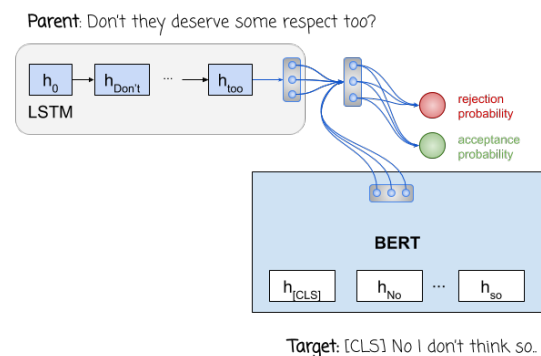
Parent: Don't they deserve some respect too?

$h_0$ $h_{Don't}$ ··· $h_{too}$

LSTM

rejection probability

acceptance probability

BERT

$h_{[CLS]}$ $h_{No}$ ··· $h_{so}$

Target: [CLS] No I don't think so..